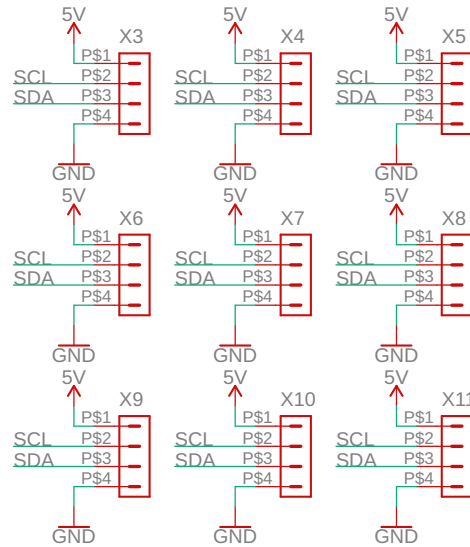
5V
X3
P$1
SCL
P$2
SDA
P$3
P$4
GND

5V
X4
P$1
SCL
P$2
SDA
P$3
P$4
GND

5V
X5
P$1
SCL
P$2
SDA
P$3
P$4
GND

5V
X6
P$1
SCL
P$2
SDA
P$3
P$4
GND

5V
X7
P$1
SCL
P$2
SDA
P$3
P$4
GND

5V
X8
P$1
SCL
P$2
SDA
P$3
P$4
GND

5V
X9
P$1
SCL
P$2
SDA
P$3
P$4
GND

5V
X10
P$1
SCL
P$2
SDA
P$3
P$4
GND

5V
X1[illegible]
P$1
SCL
P$2
SDA
P$3
P$4
GND